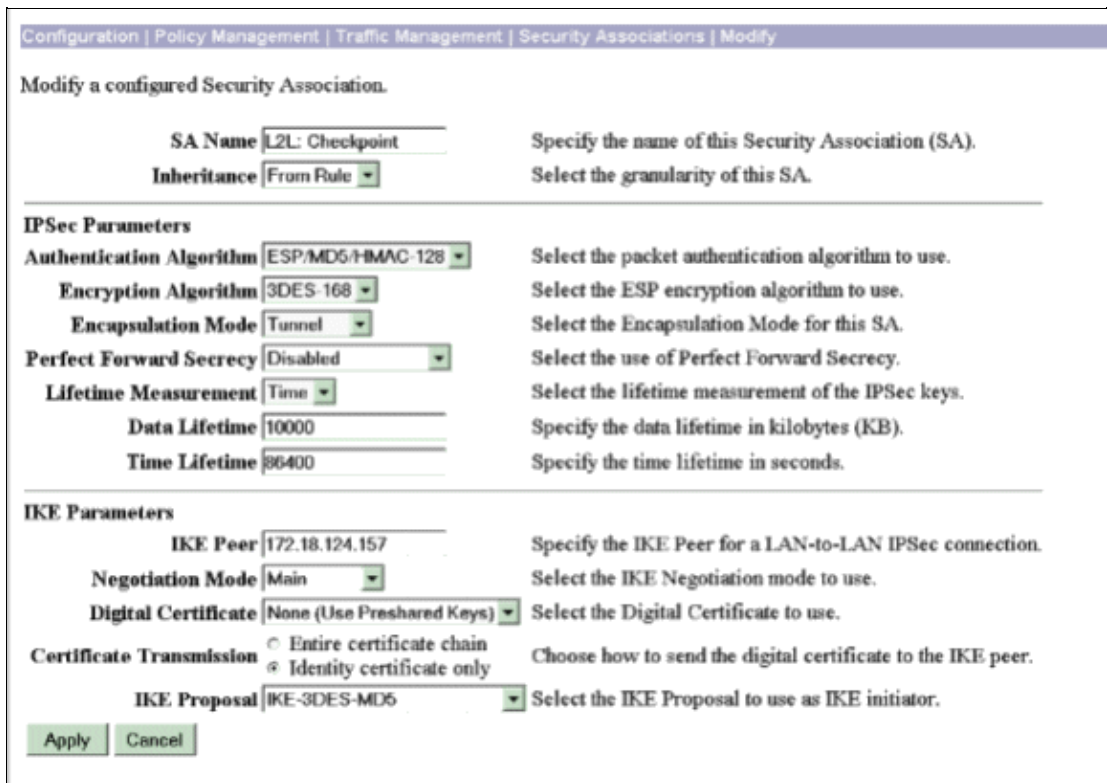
Configuration | Policy Management | Traffic Management | Security Associations | Modify

Modify a configured Security Association.

| | | |
|---|---|---|
| SA Name | L2L: Checkpoint | Specify the name of this Security Association (SA). |
| Inheritance | From Rule | Select the granularity of this SA. |

IPSec Parameters

| | | |
|---|---|---|
| Authentication Algorithm | ESP/MD5/HMAC-128 | Select the packet authentication algorithm to use. |
| Encryption Algorithm | 3DES-168 | Select the ESP encryption algorithm to use. |
| Encapsulation Mode | Tunnel | Select the Encapsulation Mode for this SA. |
| Perfect Forward Secrecy | Disabled | Select the use of Perfect Forward Secrecy. |
| Lifetime Measurement | Time | Select the lifetime measurement of the IPSec keys. |
| Data Lifetime | 10000 | Specify the data lifetime in kilobytes (KB). |
| Time Lifetime | 86400 | Specify the time lifetime in seconds. |

IKE Parameters

| | | |
|---|---|---|
| IKE Peer | 172.18.124.157 | Specify the IKE Peer for a LAN-to-LAN IPSec connection. |
| Negotiation Mode | Main | Select the IKE Negotiation mode to use. |
| Digital Certificate | None (Use Preshared Keys) | Select the Digital Certificate to use. |
| Certificate Transmission | Entire certificate chain / Identity certificate only | Choose how to send the digital certificate to the IKE peer. |
| IKE Proposal | IKE-3DES-MD5 | Select the IKE Proposal to use as IKE initiator. |

Apply Cancel